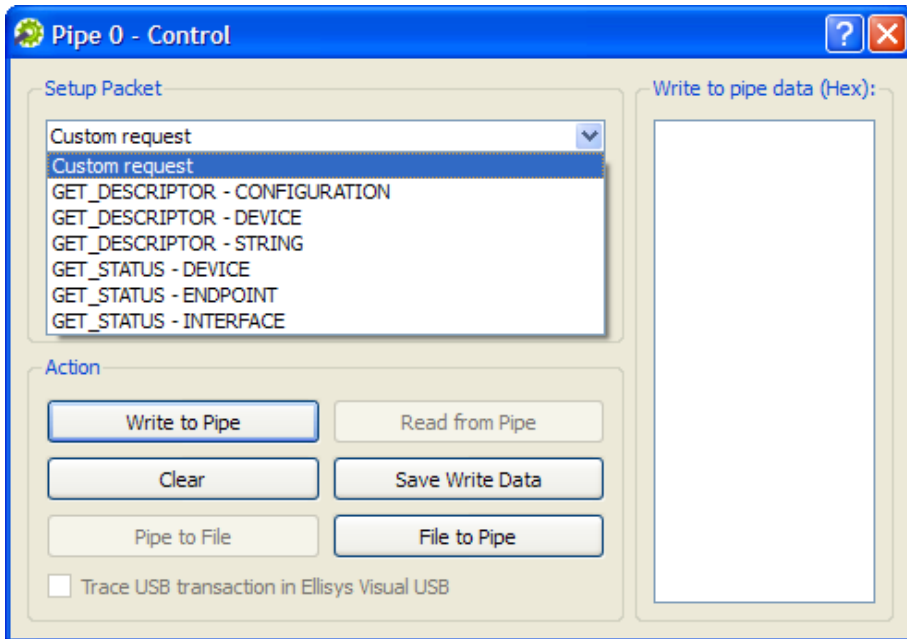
Pipe 0 - Control

?

Setup Packet

Custom request

Custom request
GET_DESCRIPTOR - CONFIGURATION
GET_DESCRIPTOR - DEVICE
GET_DESCRIPTOR - STRING
GET_STATUS - DEVICE
GET_STATUS - ENDPOINT
GET_STATUS - INTERFACE

Action

Write to Pipe

Read from Pipe

Clear

Save Write Data

Pipe to File

File to Pipe

Trace USB transaction in Ellisys Visual USB

Write to pipe data (Hex):